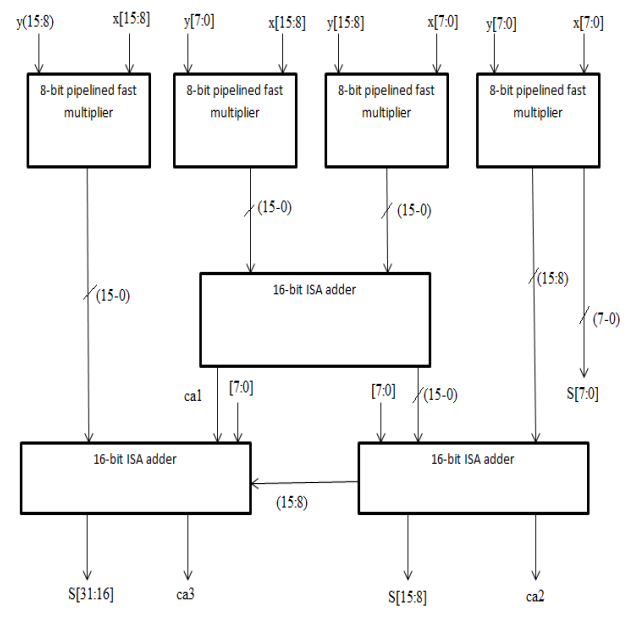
y(15:8) x[15:8] y[7:0] x[15:8] y[15:8] x[7:0] y[7:0] x[7:0]

8-bit pipelined fast multiplier

8-bit pipelined fast multiplier

8-bit pipelined fast multiplier

8-bit pipelined fast multiplier

(15-0)

(15-0)

16-bit ISA adder

(15-0)

(15:8)

(7-0)

ca1 [7:0]

[7:0] (15-0)

S[7:0]

16-bit ISA adder

16-bit ISA adder

(15:8)

S[31:16] ca3

S[15:8] ca2